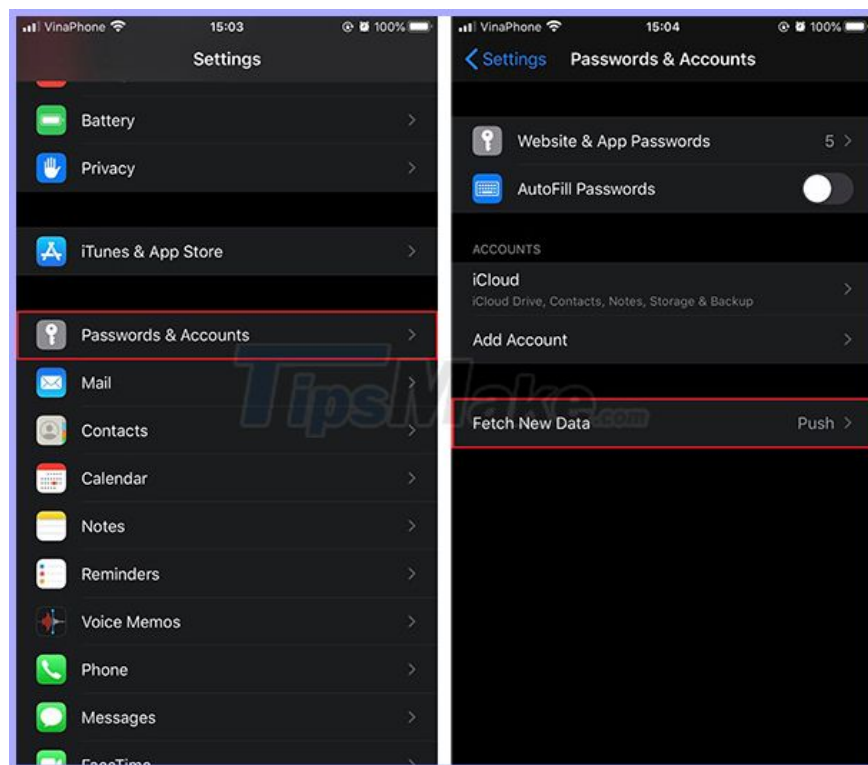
VinaPhone 15:03 100%

Settings

Battery

Privacy

iTunes & App Store

Passwords & Accounts

Mail

Contacts

Calendar

Notes

Reminders

Voice Memos

Phone

Messages

FaceTime

VinaPhone 15:04 100%

Settings Passwords & Accounts

Website & App Passwords 5

AutoFill Passwords

ACCOUNTS

iCloud
iCloud Drive, Contacts, Notes, Storage & Backup

Add Account

Fetch New Data Push

TipsMake.com